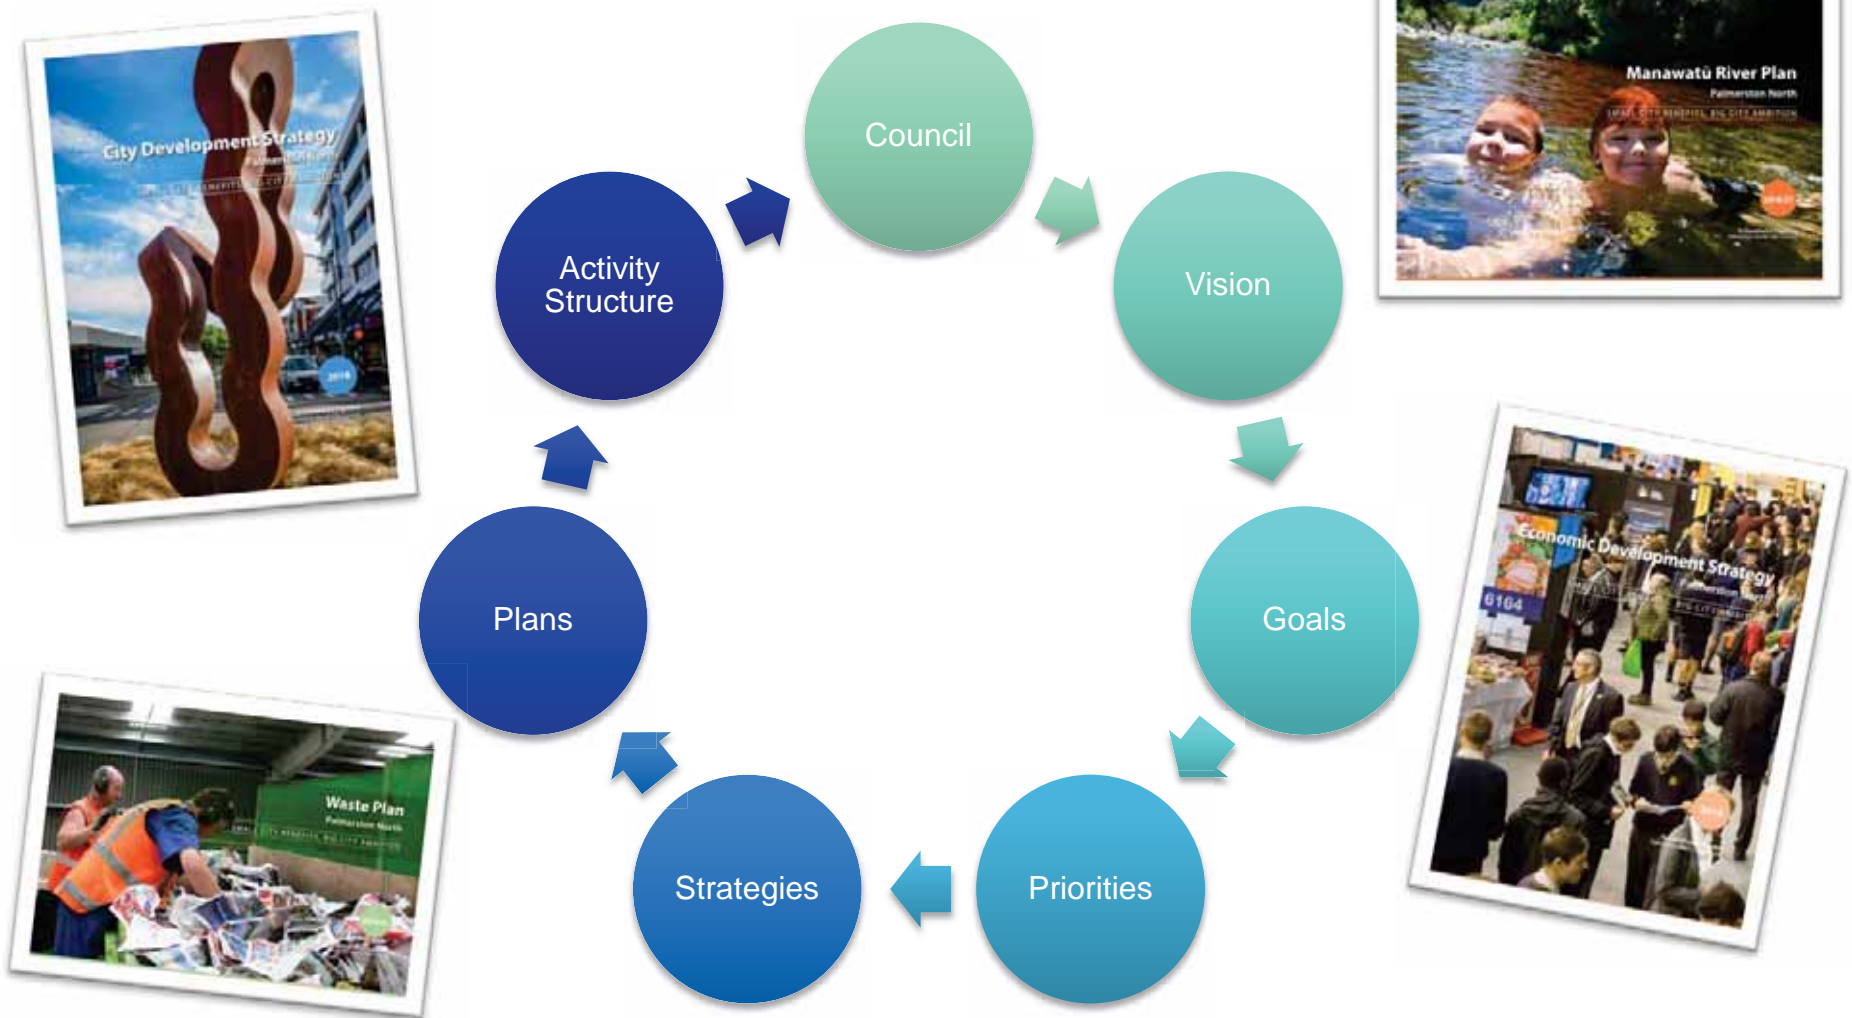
City Development Strategy
Palmerston North

Council

Manawatū River Plan
Palmerston North

Activity Structure

Vision

Goals

Economic Development Strategy
Palmerston North

Plans

Waste Plan
Palmerston North

Strategies

Priorities